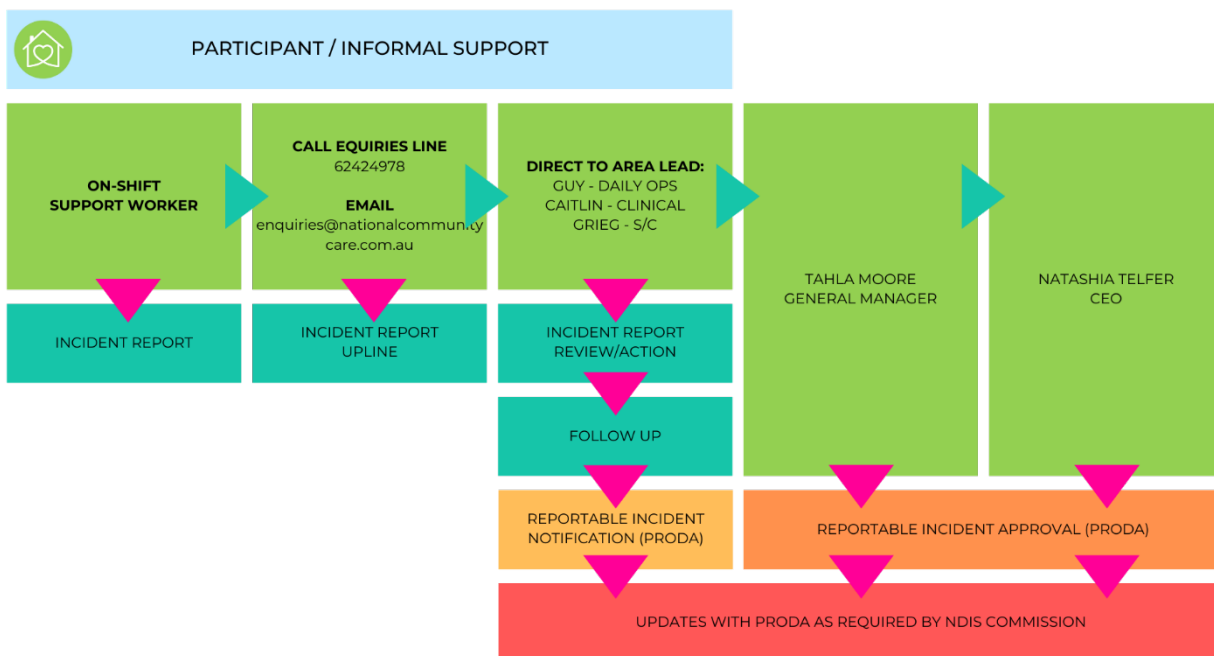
PARTICIPANT / INFORMAL SUPPORT

ON-SHIFT SUPPORT WORKER

CALL EQUIRIES LINE
62424978

EMAIL
enquiries@nationalcommunitycare.com.au

DIRECT TO AREA LEAD:
GUY - DAILY OPS
CAITLIN - CLINICAL
GRIEG - S/C

TAHLA MOORE
GENERAL MANAGER

NATASHIA TELFER
CEO

INCIDENT REPORT

INCIDENT REPORT UPLINE

INCIDENT REPORT REVIEW/ACTION

FOLLOW UP

REPORTABLE INCIDENT NOTIFICATION (PRODA)

REPORTABLE INCIDENT APPROVAL (PRODA)

UPDATES WITH PRODA AS REQUIRED BY NDIS COMMISSION